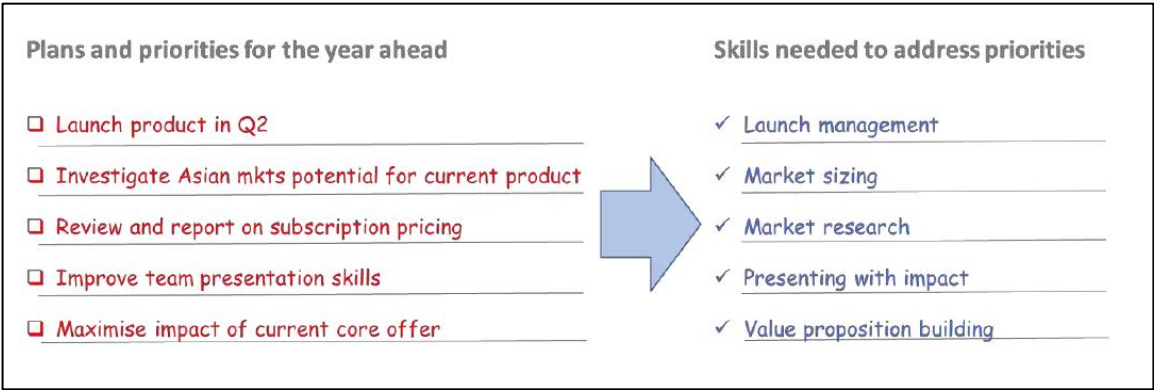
Plans and priorities for the year ahead

❑ Launch product in Q2

❑ Investigate Asian mkts potential for current product

❑ Review and report on subscription pricing

❑ Improve team presentation skills

❑ Maximise impact of current core offer

Skills needed to address priorities

✓ Launch management

✓ Market sizing

✓ Market research

✓ Presenting with impact

✓ Value proposition building